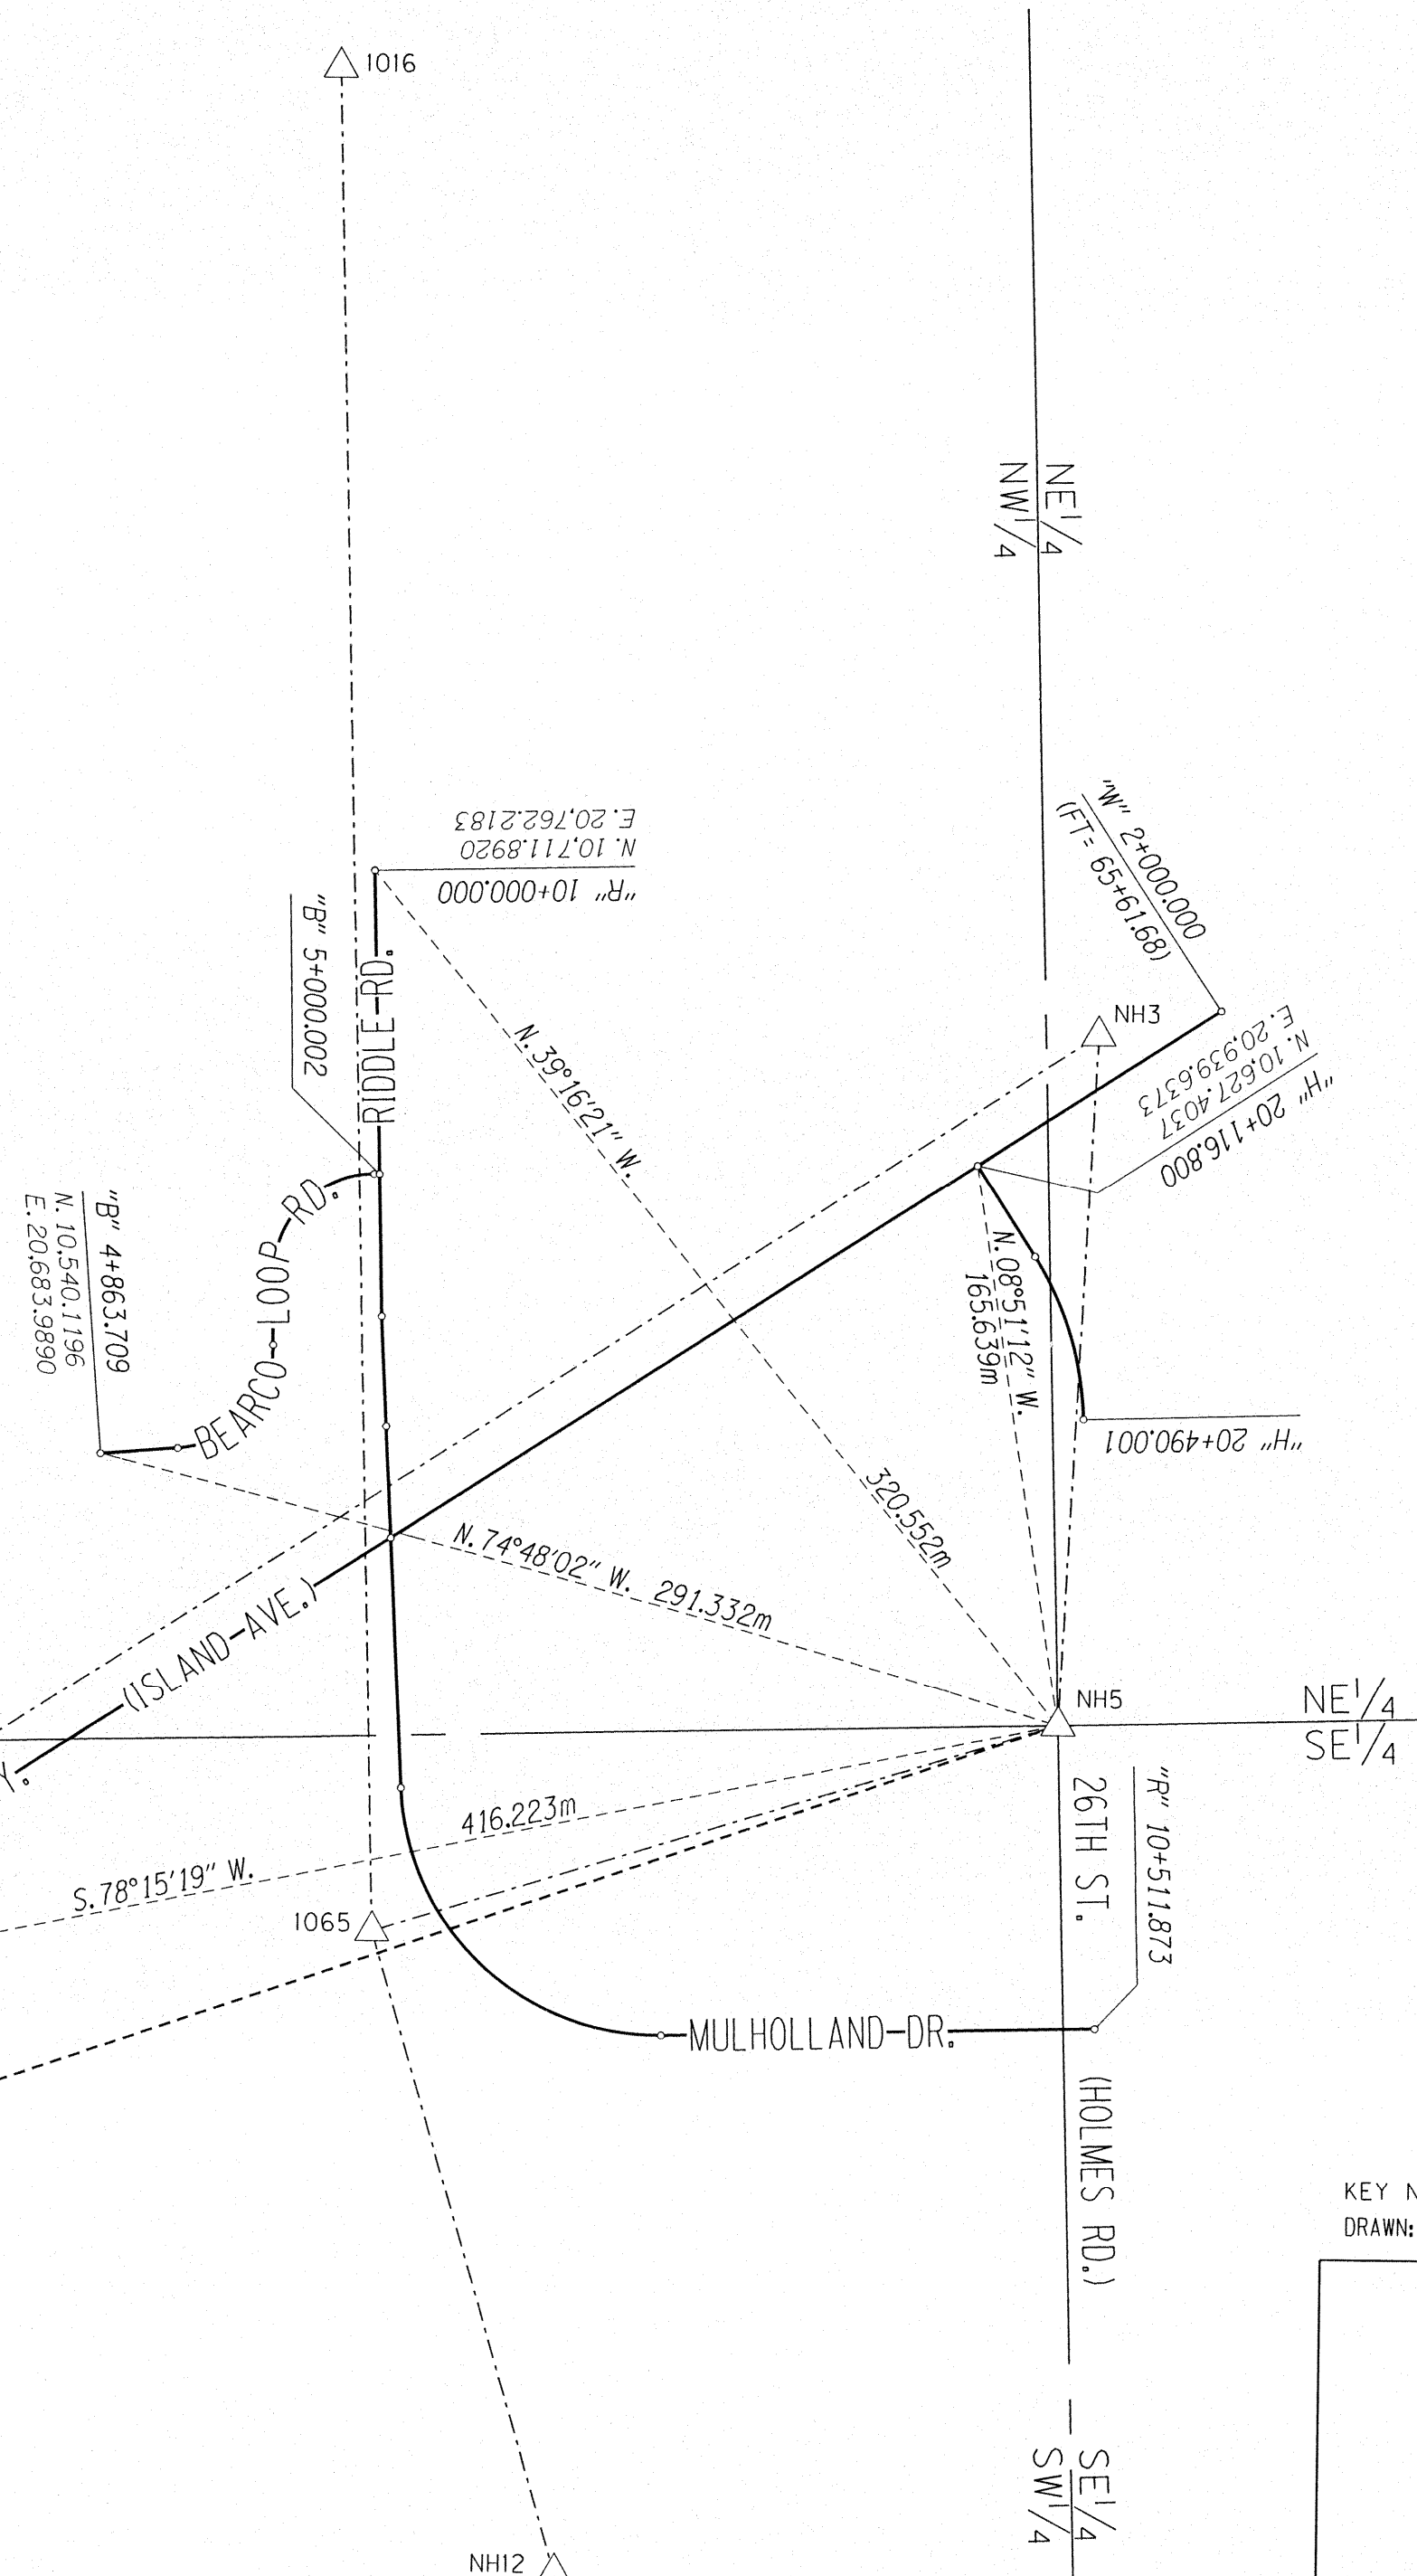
1016

$NE^1/_4$
$NW^1/_4$

"R" 10+000.000
N. 10,711.8920
E. 20,762.2183

"B" 5+000.002

RIDDLE-RD.

"W" 2+000.000
(FT= 65+61.68)

NH3

"H" 20+116.800
N. 10,627.4037
E. 20,939.6373

N. 39°16'21" W.

BEARCO-LOOP-RD.

"B" 4+863.709
N. 10,540.1196
E. 20,683.9890

N. 08°51'12" W.
165.639m

"H" 20+490.001

320.552m

N. 74°48'02" W. 291.332m

(ISLAND-AVE.)

Y.

NH5

$NE^1/_4$
$SE^1/_4$

26TH ST.

"R" 10+511.873

416.223m

S. 78°15'19" W.

1065

MULHOLLAND-DR.

(HOLMES RD.)

KEY N
DRAWN:

$SE^1/_4$
$SW^1/_4$

NH12